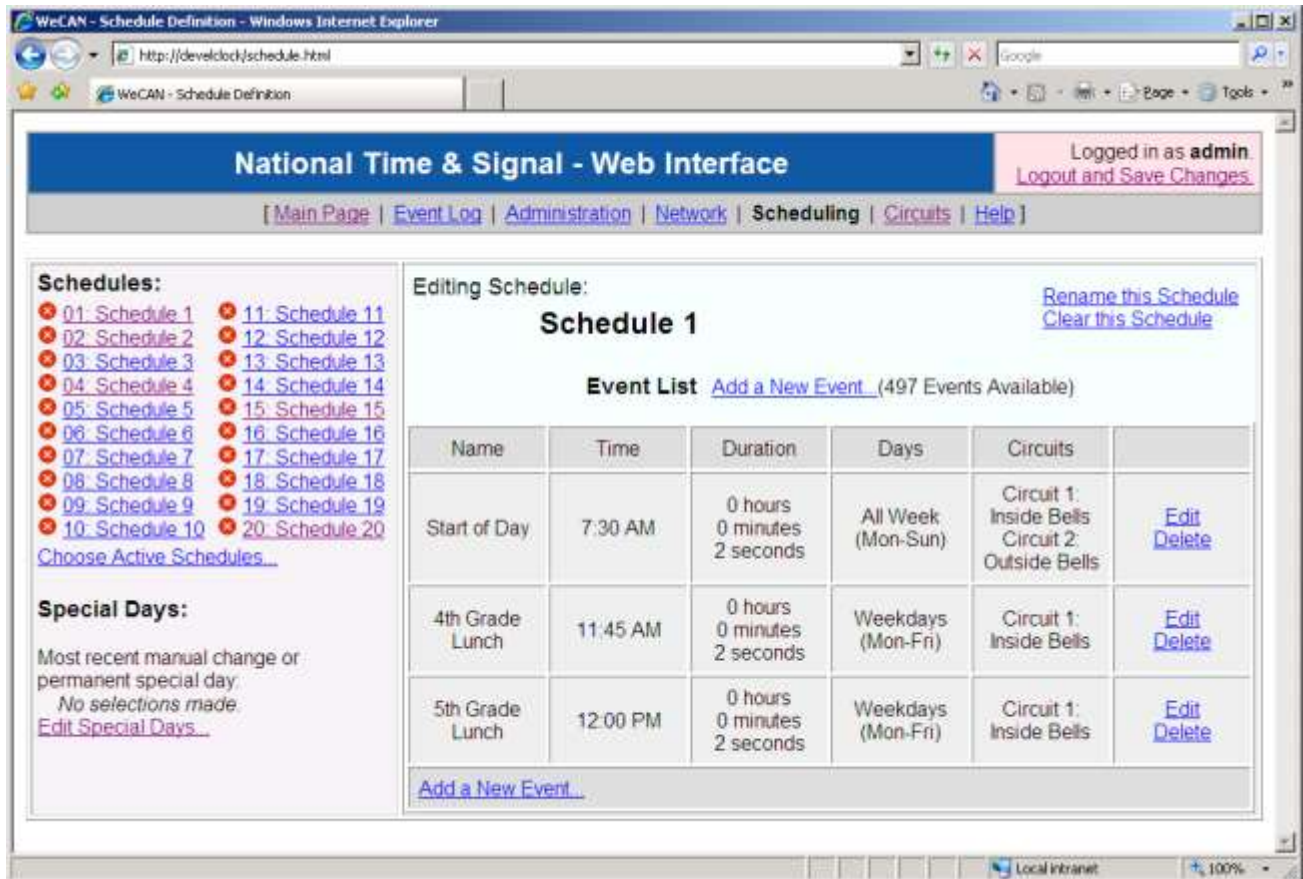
WeCAN - Schedule Definition - Windows Internet Explorer

http://develclock/schedule.html

Google

WeCAN - Schedule Definition

Page • Tools •

National Time & Signal - Web Interface

Logged in as **admin**.
Logout and Save Changes

[ Main Page | Event Log | Administration | Network | **Scheduling** | Circuits | Help ]

**Schedules:**
01: Schedule 1
02: Schedule 2
03: Schedule 3
04: Schedule 4
05: Schedule 5
06: Schedule 6
07: Schedule 7
08: Schedule 8
09: Schedule 9
10: Schedule 10
11: Schedule 11
12: Schedule 12
13: Schedule 13
14: Schedule 14
15: Schedule 15
16: Schedule 16
17: Schedule 17
18: Schedule 18
19: Schedule 19
20: Schedule 20
Choose Active Schedules...

**Special Days:**

Most recent manual change or permanent special day:
*No selections made.*
Edit Special Days...

Editing Schedule:

**Schedule 1**

Rename this Schedule
Clear this Schedule

**Event List** Add a New Event... (497 Events Available)

| Name | Time | Duration | Days | Circuits | |
|---|---|---|---|---|---|
| Start of Day | 7:30 AM | 0 hours 0 minutes 2 seconds | All Week (Mon-Sun) | Circuit 1: Inside Bells Circuit 2: Outside Bells | Edit Delete |
| 4th Grade Lunch | 11:45 AM | 0 hours 0 minutes 2 seconds | Weekdays (Mon-Fri) | Circuit 1: Inside Bells | Edit Delete |
| 5th Grade Lunch | 12:00 PM | 0 hours 0 minutes 2 seconds | Weekdays (Mon-Fri) | Circuit 1: Inside Bells | Edit Delete |

Add a New Event...

Local intranet

100%